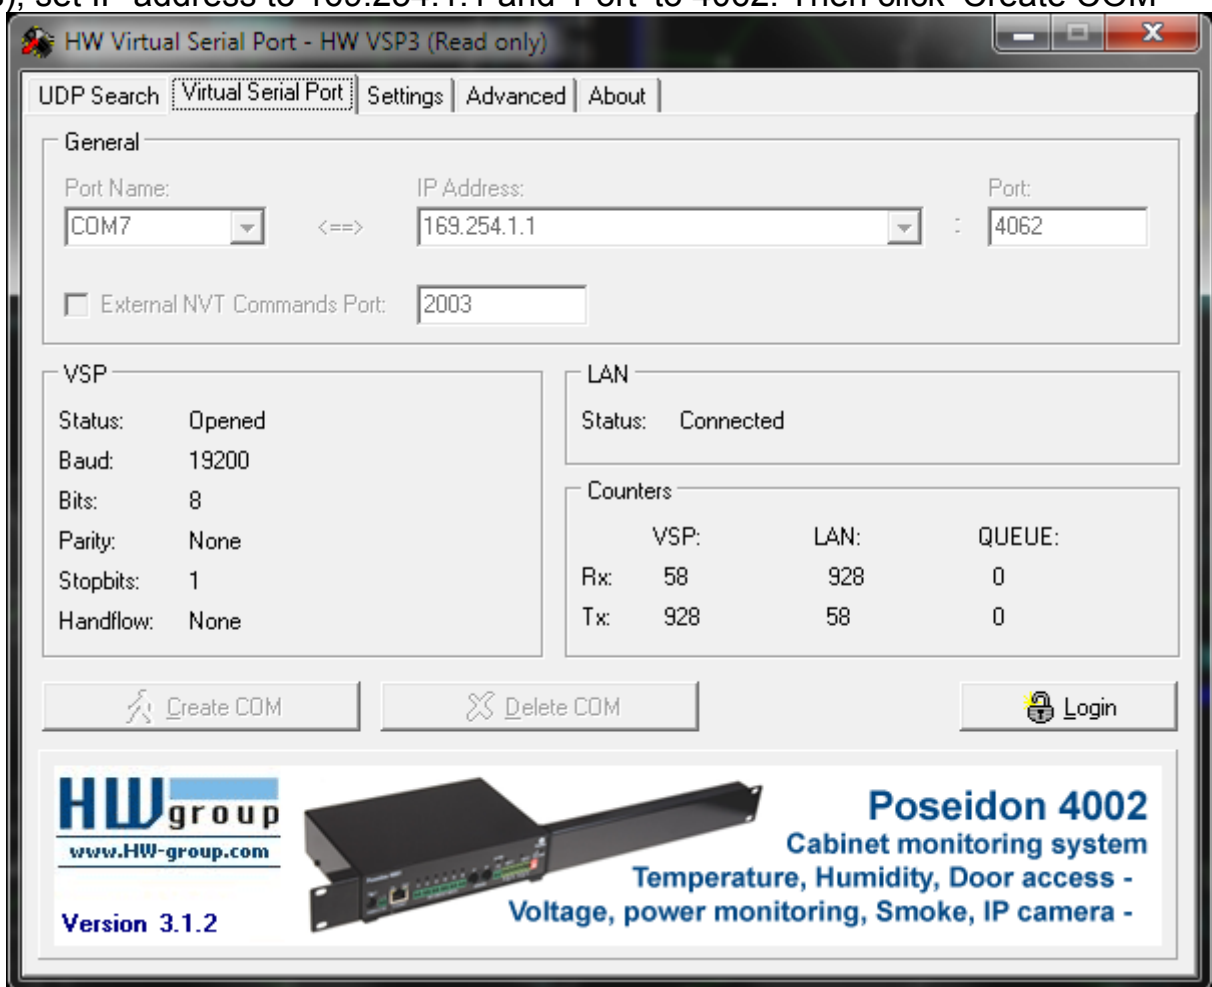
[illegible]), set IP address to 169.254.1.1 and Port to 4062. Then click Create COM

HW Virtual Serial Port - HW VSP3 (Read only)

UDP Search | Virtual Serial Port | Settings | Advanced | About

General

Port Name: COM7 <==> IP Address: 169.254.1.1 : Port: 4062

External NVT Commands Port: 2003

VSP

| | |
|---|---|
| Status: | Opened |
| Baud: | 19200 |
| Bits: | 8 |
| Parity: | None |
| Stopbits: | 1 |
| Handflow: | None |

LAN

Status: Connected

Counters

| | VSP: | LAN: | QUEUE: |
|---|---|---|---|
| Rx: | 58 | 928 | 0 |
| Tx: | 928 | 58 | 0 |

Create COM | Delete COM | Login

HW group
www.HW-group.com
Version 3.1.2

Poseidon 4002
Cabinet monitoring system
Temperature, Humidity, Door access -
Voltage, power monitoring, Smoke, IP camera -